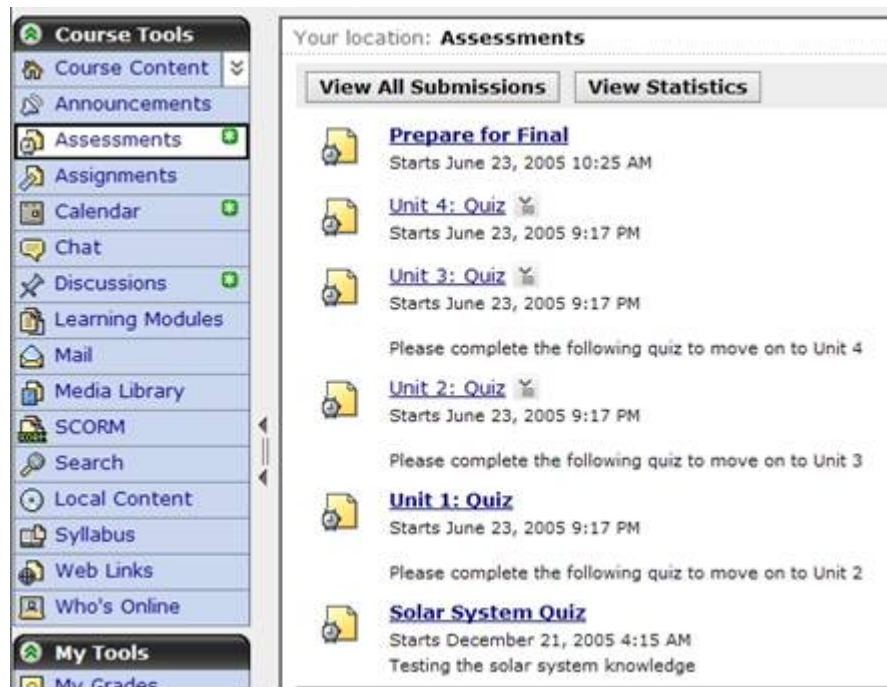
Course Tools
Course Content
Announcements
Assessments
Assignments
Calendar
Chat
Discussions
Learning Modules
Mail
Media Library
SCORM
Search
Local Content
Syllabus
Web Links
Who's Online

My Tools
My Grades

Your location: Assessments

View All Submissions
View Statistics

Prepare for Final
Starts June 23, 2005 10:25 AM

Unit 4: Quiz
Starts June 23, 2005 9:17 PM

Unit 3: Quiz
Starts June 23, 2005 9:17 PM

Please complete the following quiz to move on to Unit 4

Unit 2: Quiz
Starts June 23, 2005 9:17 PM

Please complete the following quiz to move on to Unit 3

Unit 1: Quiz
Starts June 23, 2005 9:17 PM

Please complete the following quiz to move on to Unit 2

Solar System Quiz
Starts December 21, 2005 4:15 AM
Testing the solar system knowledge